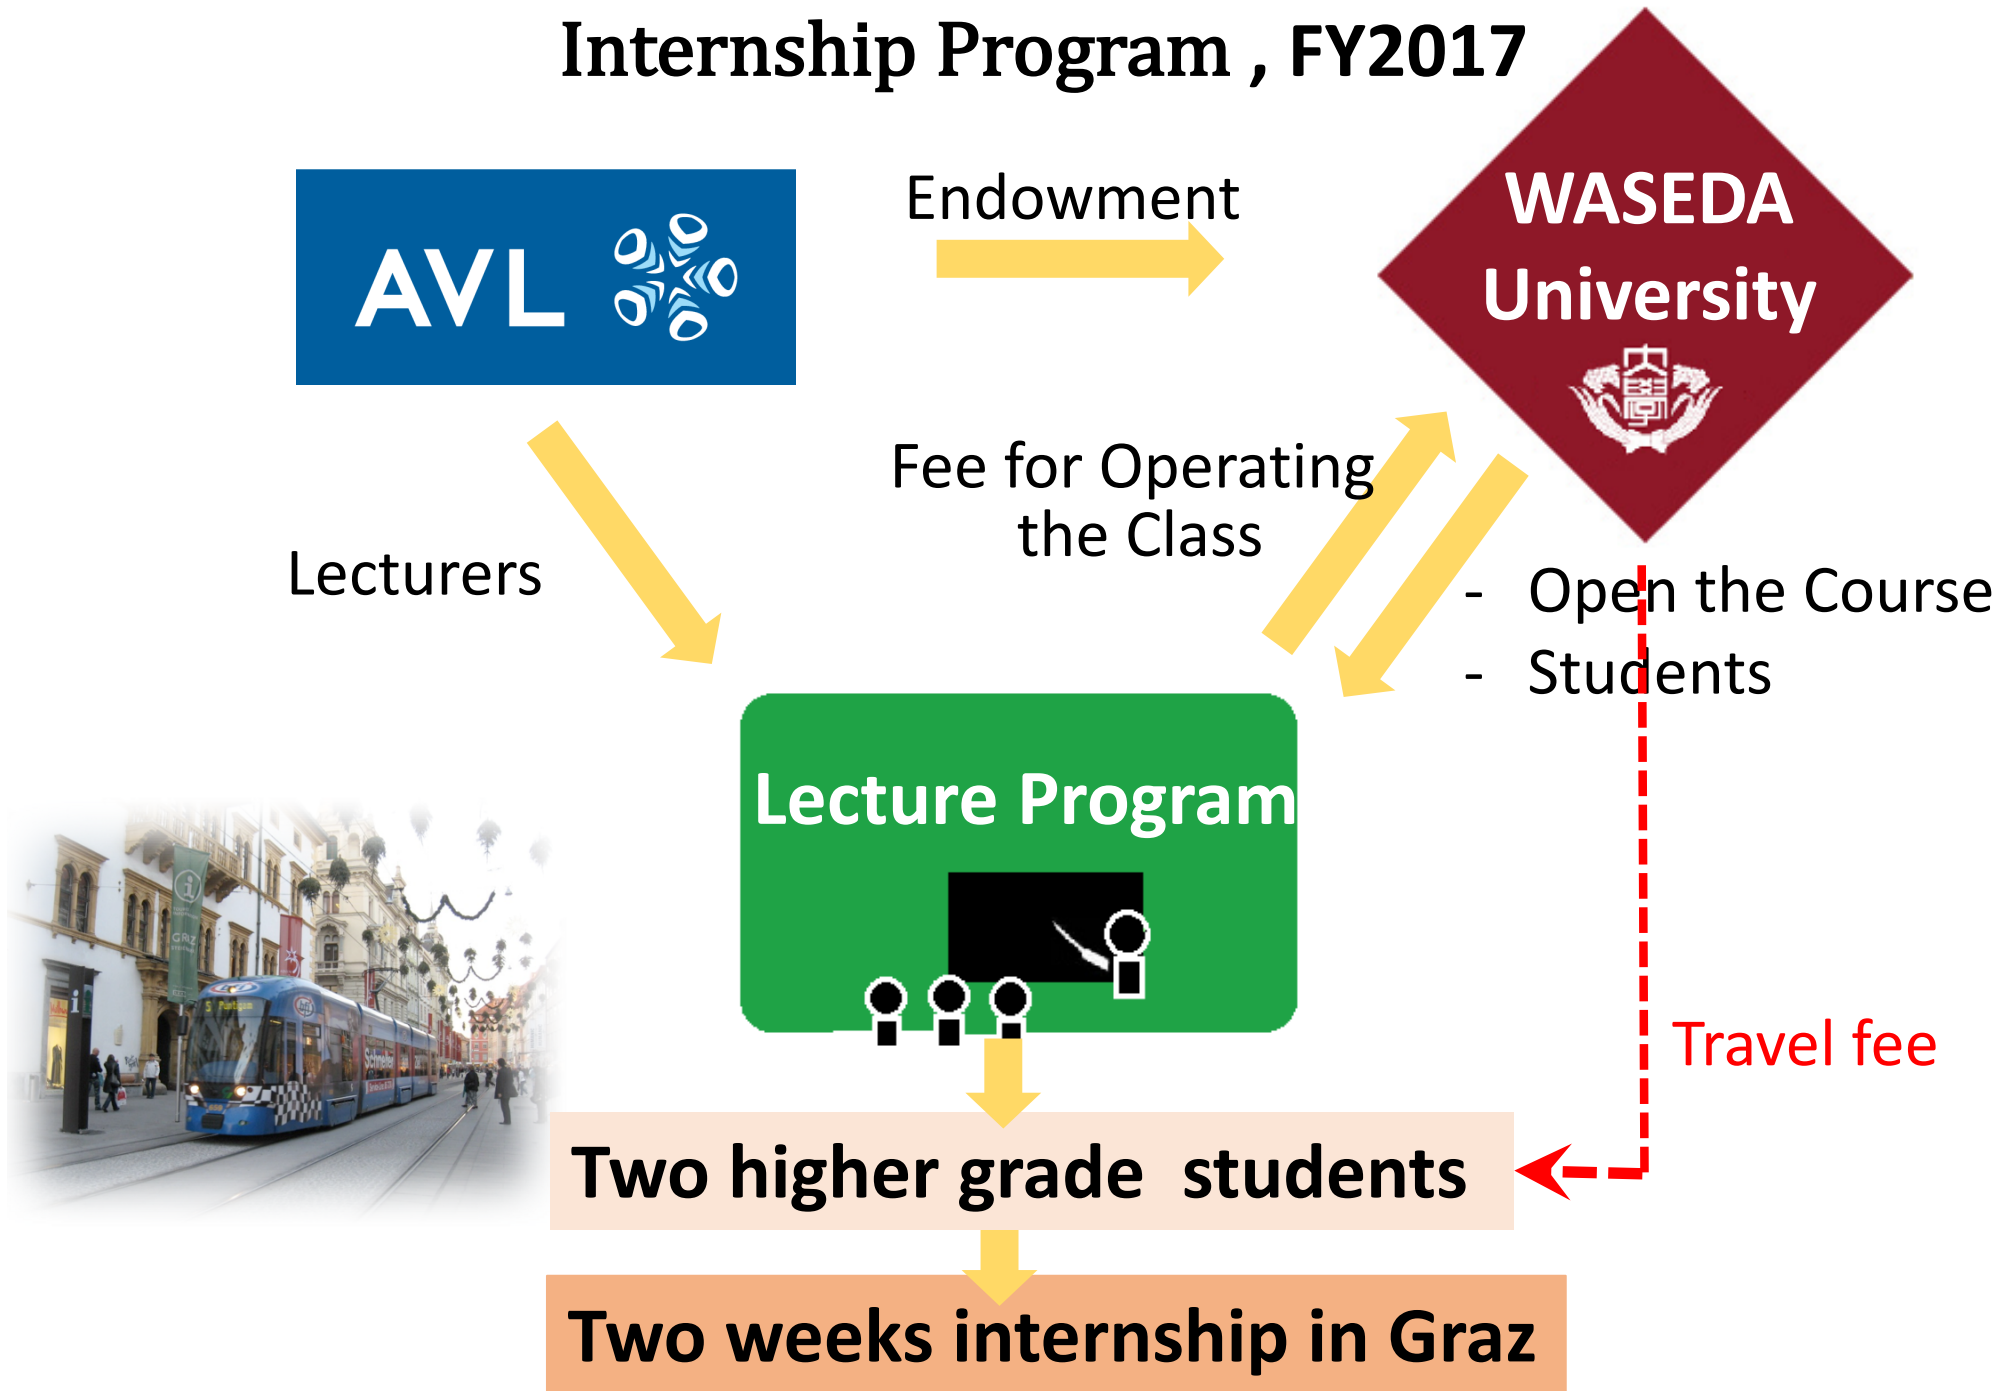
Internship Program , FY2017

AVL

Endowment

WASEDA University

Lecturers

Fee for Operating the Class

- Open the Course
- Students

Lecture Program

Travel fee

Two higher grade students

Two weeks internship in Graz